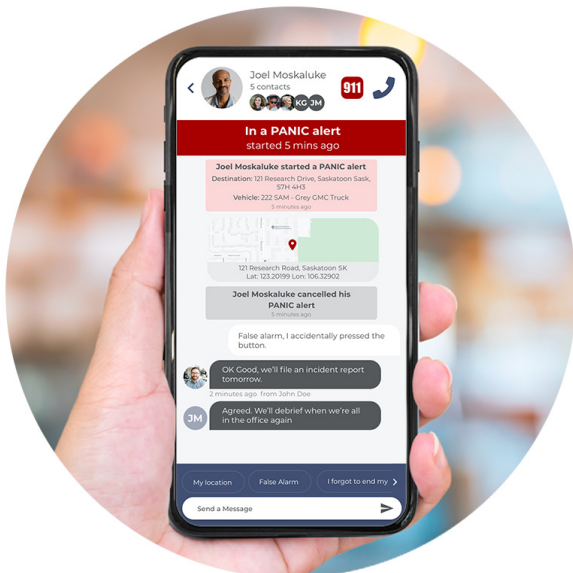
Joel Moskaluke
5 contacts
KG JM
911

In a PANIC alert
started 5 mins ago

Joel Moskaluke started a PANIC alert
Destination: 121 Research Drive, Saskatoon Sask, S7H 4H3
Vehicle: 222 SAM - Grey GMC Truck
5 minutes ago

121 Research Road, Saskatoon SK
Lat: 123.20199 Lon: 106.32902

Joel Moskaluke cancelled his PANIC alert
5 minutes ago

False alarm, I accidentally pressed the button.

OK Good, we'll file an incident report tomorrow.
2 minutes ago from John Doe

JM
Agreed. We'll debrief when we're all in the office again

My location
False Alarm
I forgot to end my

Send a Message